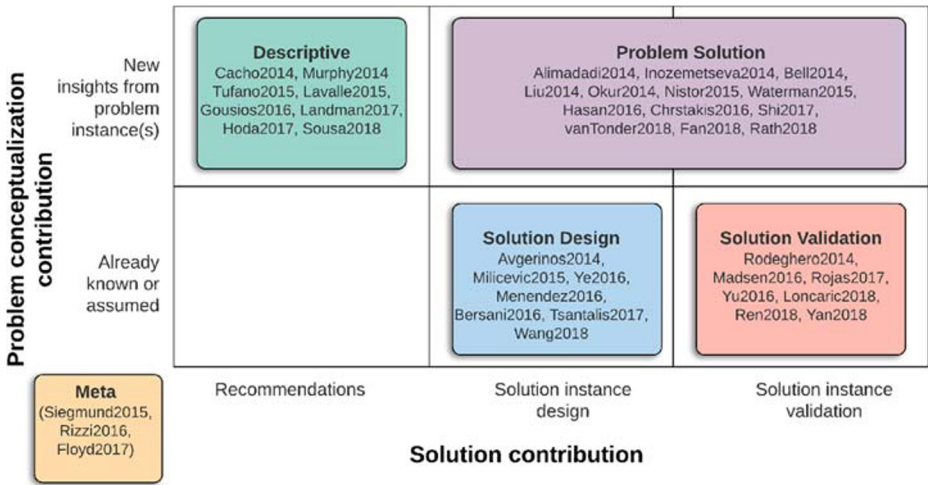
Problem conceptualization contribution

New insights from problem instance(s)

Descriptive
Cacho2014, Murphy2014 Tufano2015, Lavalle2015, Gousios2016, Landman2017, Hoda2017, Sousa2018

Problem Solution
Alimadadi2014, Inozemetseva2014, Bell2014, Liu2014, Okur2014, Nistor2015, Waterman2015, Hasan2016, Chrstakis2016, Shi2017, vanTonder2018, Fan2018, Rath2018

Already known or assumed

Solution Design
Avgerinos2014, Milicevic2015, Ye2016, Menendez2016, Bersani2016, Tsantalis2017, Wang2018

Solution Validation
Rodeghero2014, Madsen2016, Rojas2017, Yu2016, Loncaric2018, Ren2018, Yan2018

Meta
(Siegmund2015, Rizzi2016, Floyd2017)

Recommendations

Solution instance design

Solution instance validation

Solution contribution